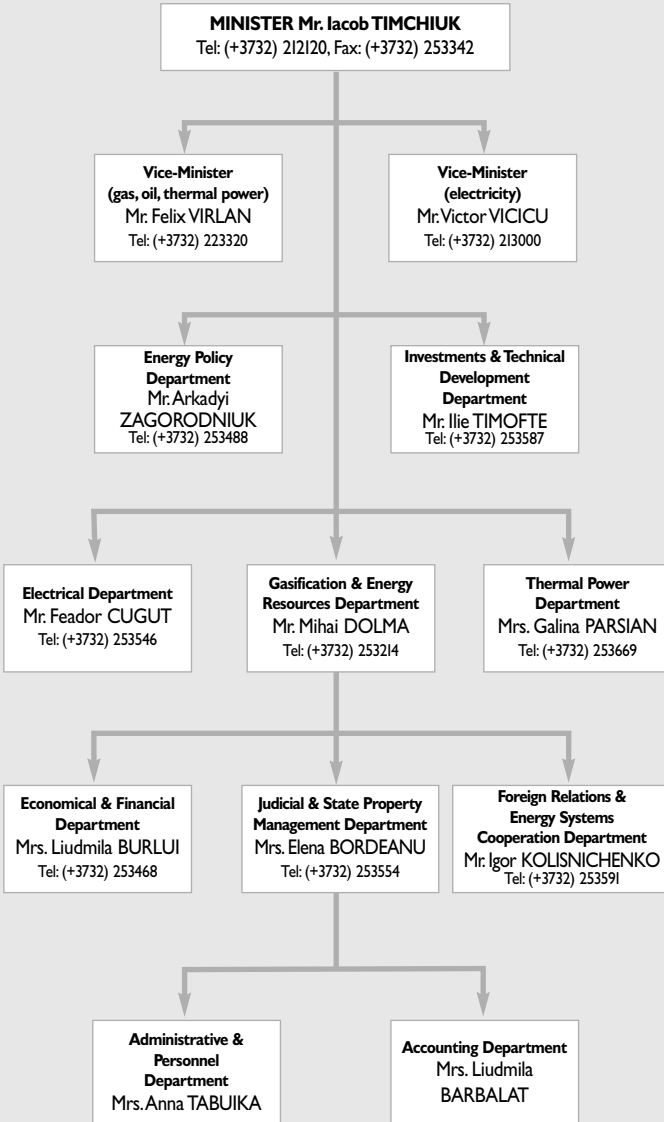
MINISTER Mr. Iacob TIMCHIUK
Tel: (+3732) 212120, Fax: (+3732) 253342

Vice-Minister (gas, oil, thermal power)
Mr. Felix VIRLAN
Tel: (+3732) 223320

Vice-Minister (electricity)
Mr. Victor VICICU
Tel: (+3732) 213000

Energy Policy Department
Mr. Arkadyi ZAGORODNIUK
Tel: (+3732) 253488

Investments & Technical Development Department
Mr. Ilie TIMOFTE
Tel: (+3732) 253587

Electrical Department
Mr. Feador CUGUT
Tel: (+3732) 253546

Gasification & Energy Resources Department
Mr. Mihai DOLMA
Tel: (+3732) 253214

Thermal Power Department
Mrs. Galina PARSIAN
Tel: (+3732) 253669

Economical & Financial Department
Mrs. Liudmila BURLUI
Tel: (+3732) 253468

Judicial & State Property Management Department
Mrs. Elena BORDEANU
Tel: (+3732) 253554

Foreign Relations & Energy Systems Cooperation Department
Mr. Igor KOLISNICHENKO
Tel: (+3732) 253591

Administrative & Personnel Department
Mrs. Anna TABUIKA

Accounting Department
Mrs. Liudmila BARBALAT